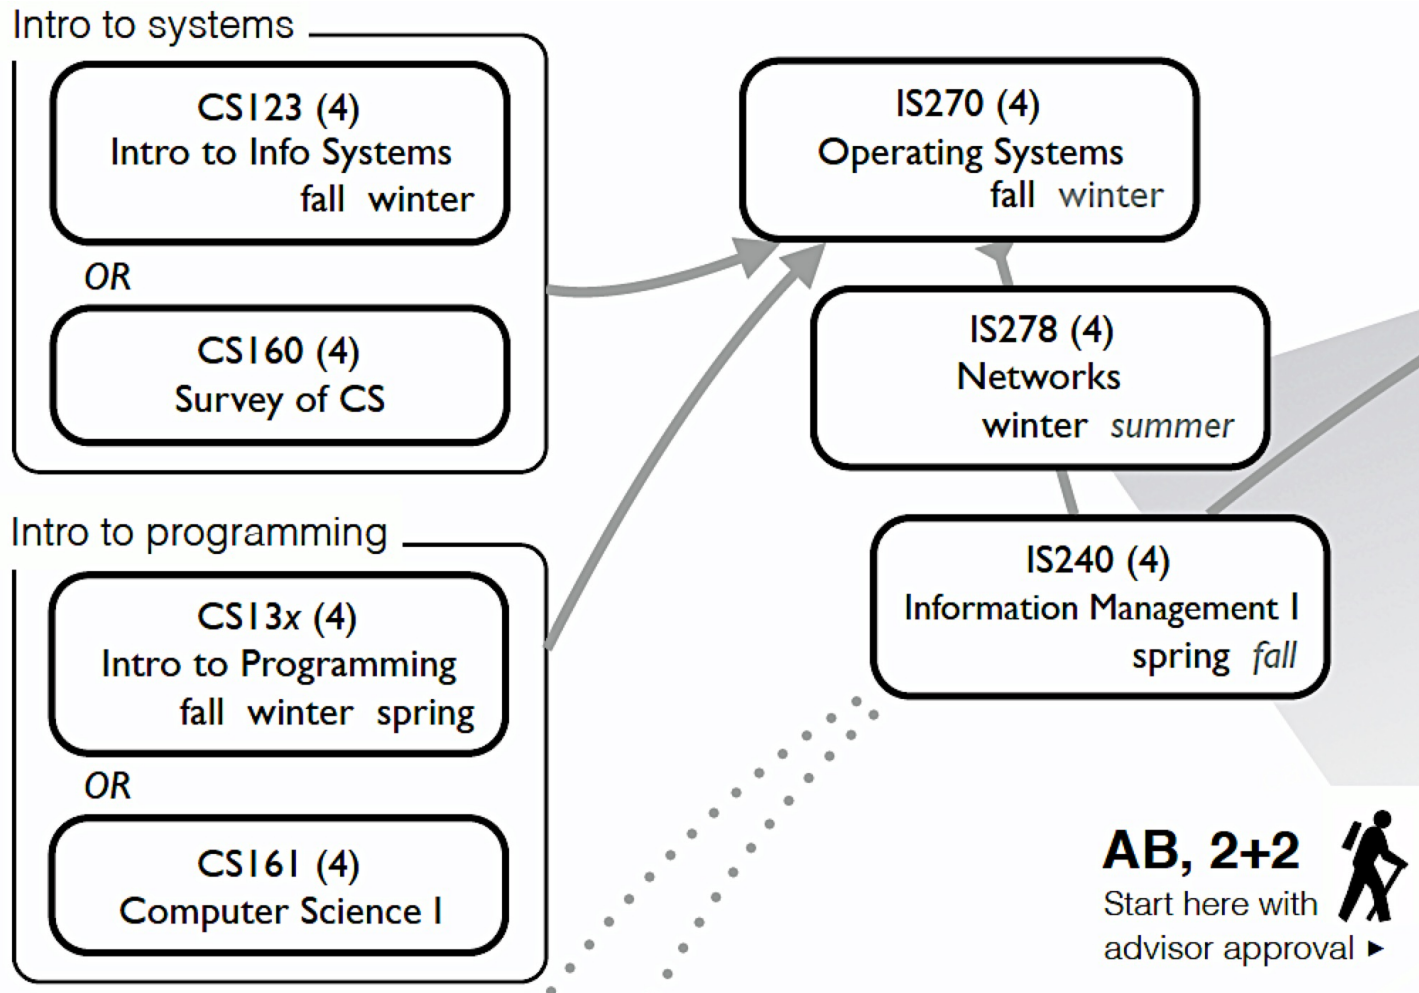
Intro to systems

CS123 (4)
Intro to Info Systems
fall winter

OR

CS160 (4)
Survey of CS

Intro to programming

CS13x (4)
Intro to Programming
fall winter spring

OR

CS161 (4)
Computer Science I

IS270 (4)
Operating Systems
fall winter

IS278 (4)
Networks
winter summer

IS240 (4)
Information Management I
spring fall

AB, 2+2
Start here with advisor approval ▸